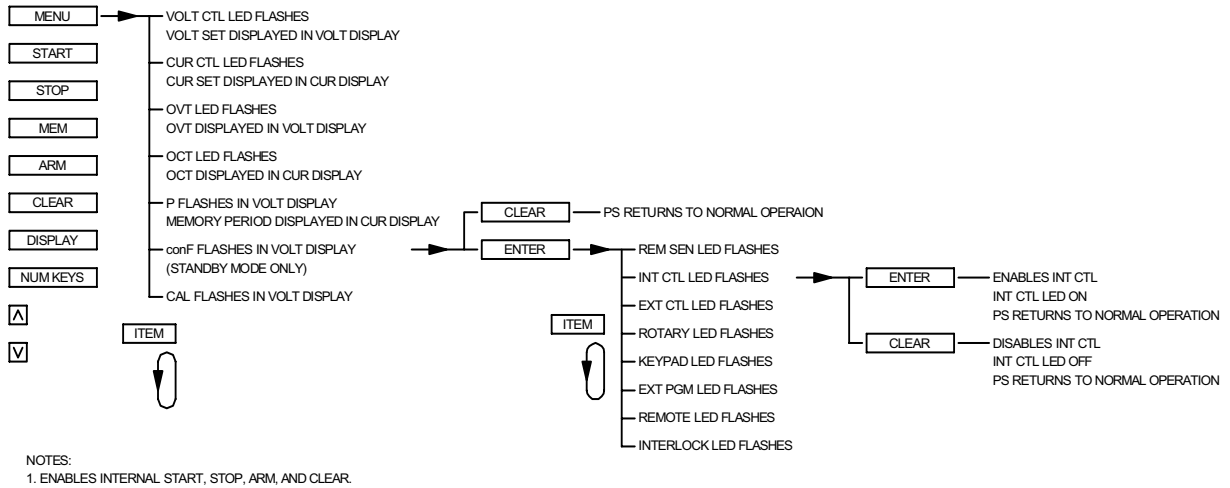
MENU

START

STOP

MEM

ARM

CLEAR

DISPLAY

NUM KEYS

Λ

V

VOLT CTL LED FLASHES
VOLT SET DISPLAYED IN VOLT DISPLAY

CUR CTL LED FLASHES
CUR SET DISPLAYED IN CUR DISPLAY

OVT LED FLASHES
OVT DISPLAYED IN VOLT DISPLAY

OCT LED FLASHES
OCT DISPLAYED IN CUR DISPLAY

P FLASHES IN VOLT DISPLAY
MEMORY PERIOD DISPLAYED IN CUR DISPLAY

conF FLASHES IN VOLT DISPLAY
(STANDBY MODE ONLY)

CAL FLASHES IN VOLT DISPLAY

ITEM

CLEAR

PS RETURNS TO NORMAL OPERAION

ENTER

REM SEN LED FLASHES

INT CTL LED FLASHES

EXT CTL LED FLASHES

ROTARY LED FLASHES

KEYPAD LED FLASHES

EXT PGM LED FLASHES

REMOTE LED FLASHES

INTERLOCK LED FLASHES

ITEM

ENTER

ENABLES INT CTL
INT CTL LED ON
PS RETURNS TO NORMAL OPERATION

CLEAR

DISABLES INT CTL
INT CTL LED OFF
PS RETURNS TO NORMAL OPERATION

NOTES:
1. ENABLES INTERNAL START, STOP, ARM, AND CLEAR.